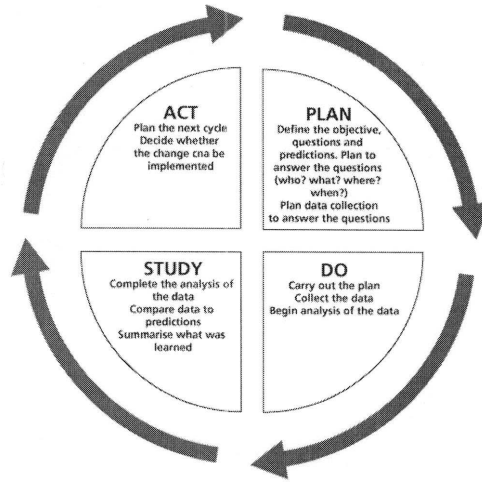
ACT
Plan the next cycle
Decide whether the change cna be implemented

PLAN
Define the objective, questions and predictions. Plan to answer the questions (who? what? where? when?)
Plan data collection to answer the questions

STUDY
Complete the analysis of the data
Compare data to predictions
Summarise what was learned

DO
Carry out the plan
Collect the data
Begin analysis of the data